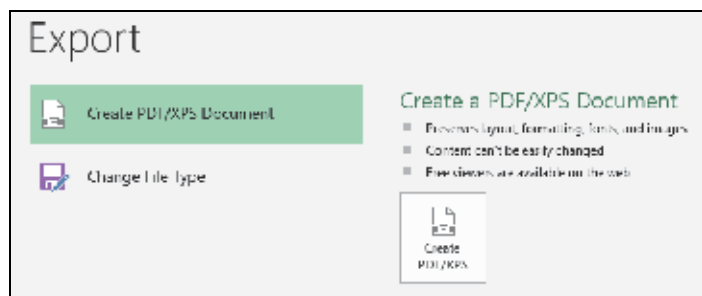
Export

Create PDF/XPS Document

Change File Type

Create a PDF/XPS Document

Preserves layout, formatting, fonts, and images

Content can't be easily changed

Free viewers are available on the web

Create PDF/XPS